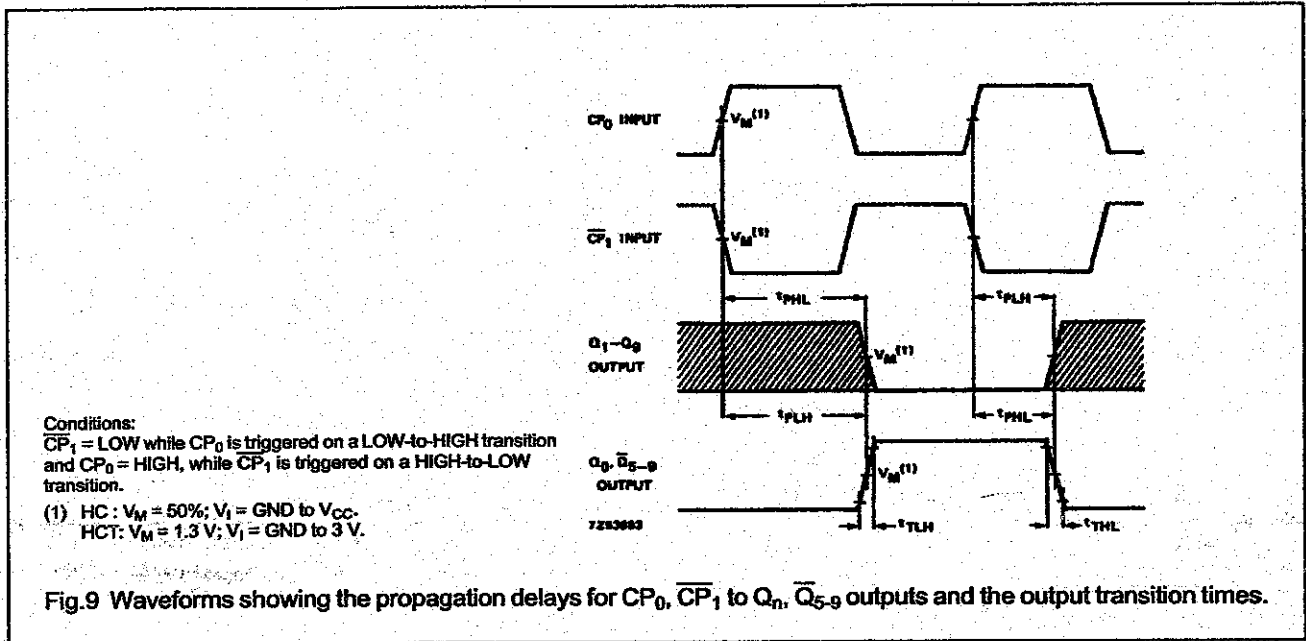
$CP_0$ INPUT

$V_M^{(1)}$

$\overline{CP}_1$ INPUT

$V_M^{(1)}$

$t_{PHL}$

$t_{PLH}$

$Q_1$–$Q_9$ OUTPUT

$V_M^{(1)}$

$t_{PLH}$

$t_{PHL}$

$Q_0$, $\overline{Q}_{5-9}$ OUTPUT

$V_M^{(1)}$

7Z93683

$t_{TLH}$

$t_{THL}$

Conditions:
$\overline{CP}_1$ = LOW while $CP_0$ is triggered on a LOW-to-HIGH transition and $CP_0$ = HIGH, while $\overline{CP}_1$ is triggered on a HIGH-to-LOW transition.

(1) HC : $V_M$ = 50%; $V_I$ = GND to $V_{CC}$.
HCT: $V_M$ = 1.3 V; $V_I$ = GND to 3 V.

Fig.9 Waveforms showing the propagation delays for $CP_0$, $\overline{CP}_1$ to $Q_n$, $\overline{Q}_{5-9}$ outputs and the output transition times.